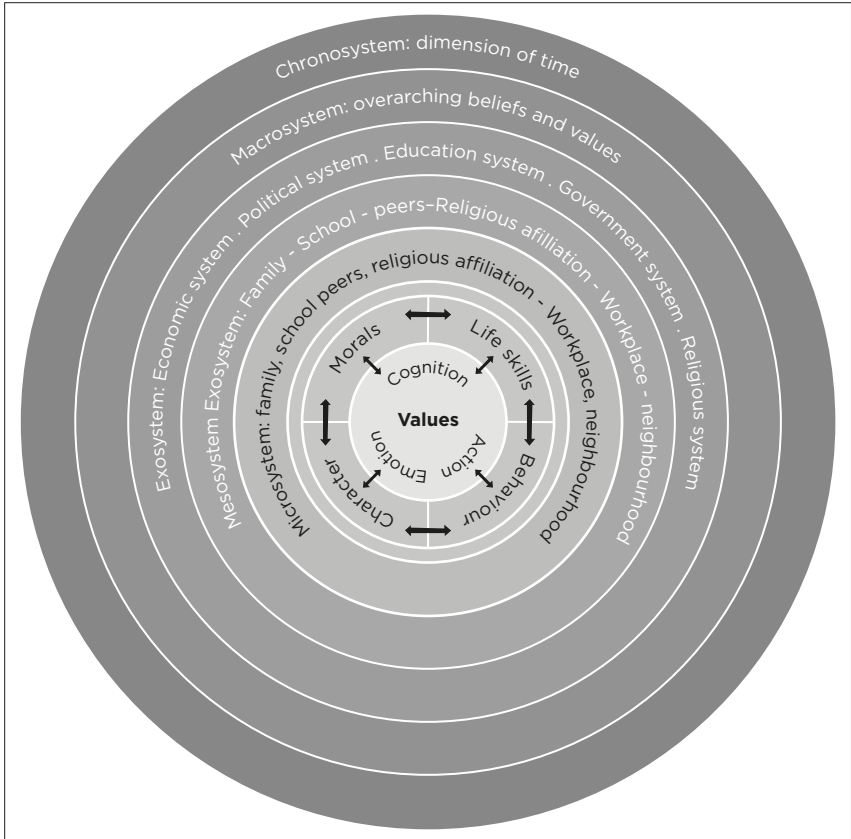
Chronosystem: dimension of time

Macrosystem: overarching beliefs and values

Exosystem: Economic system . Political system . Education system . Government system . Religious system

Mesosystem Exosystem: Family - School - peers–Religious afilliation - Workplace - neighbourhood

Microsystem: family, school peers, religious affiliation - Workplace, neighbourhood

Morals

Life skills

Behaviour

Character

Cognition

Values

Action

Emotion